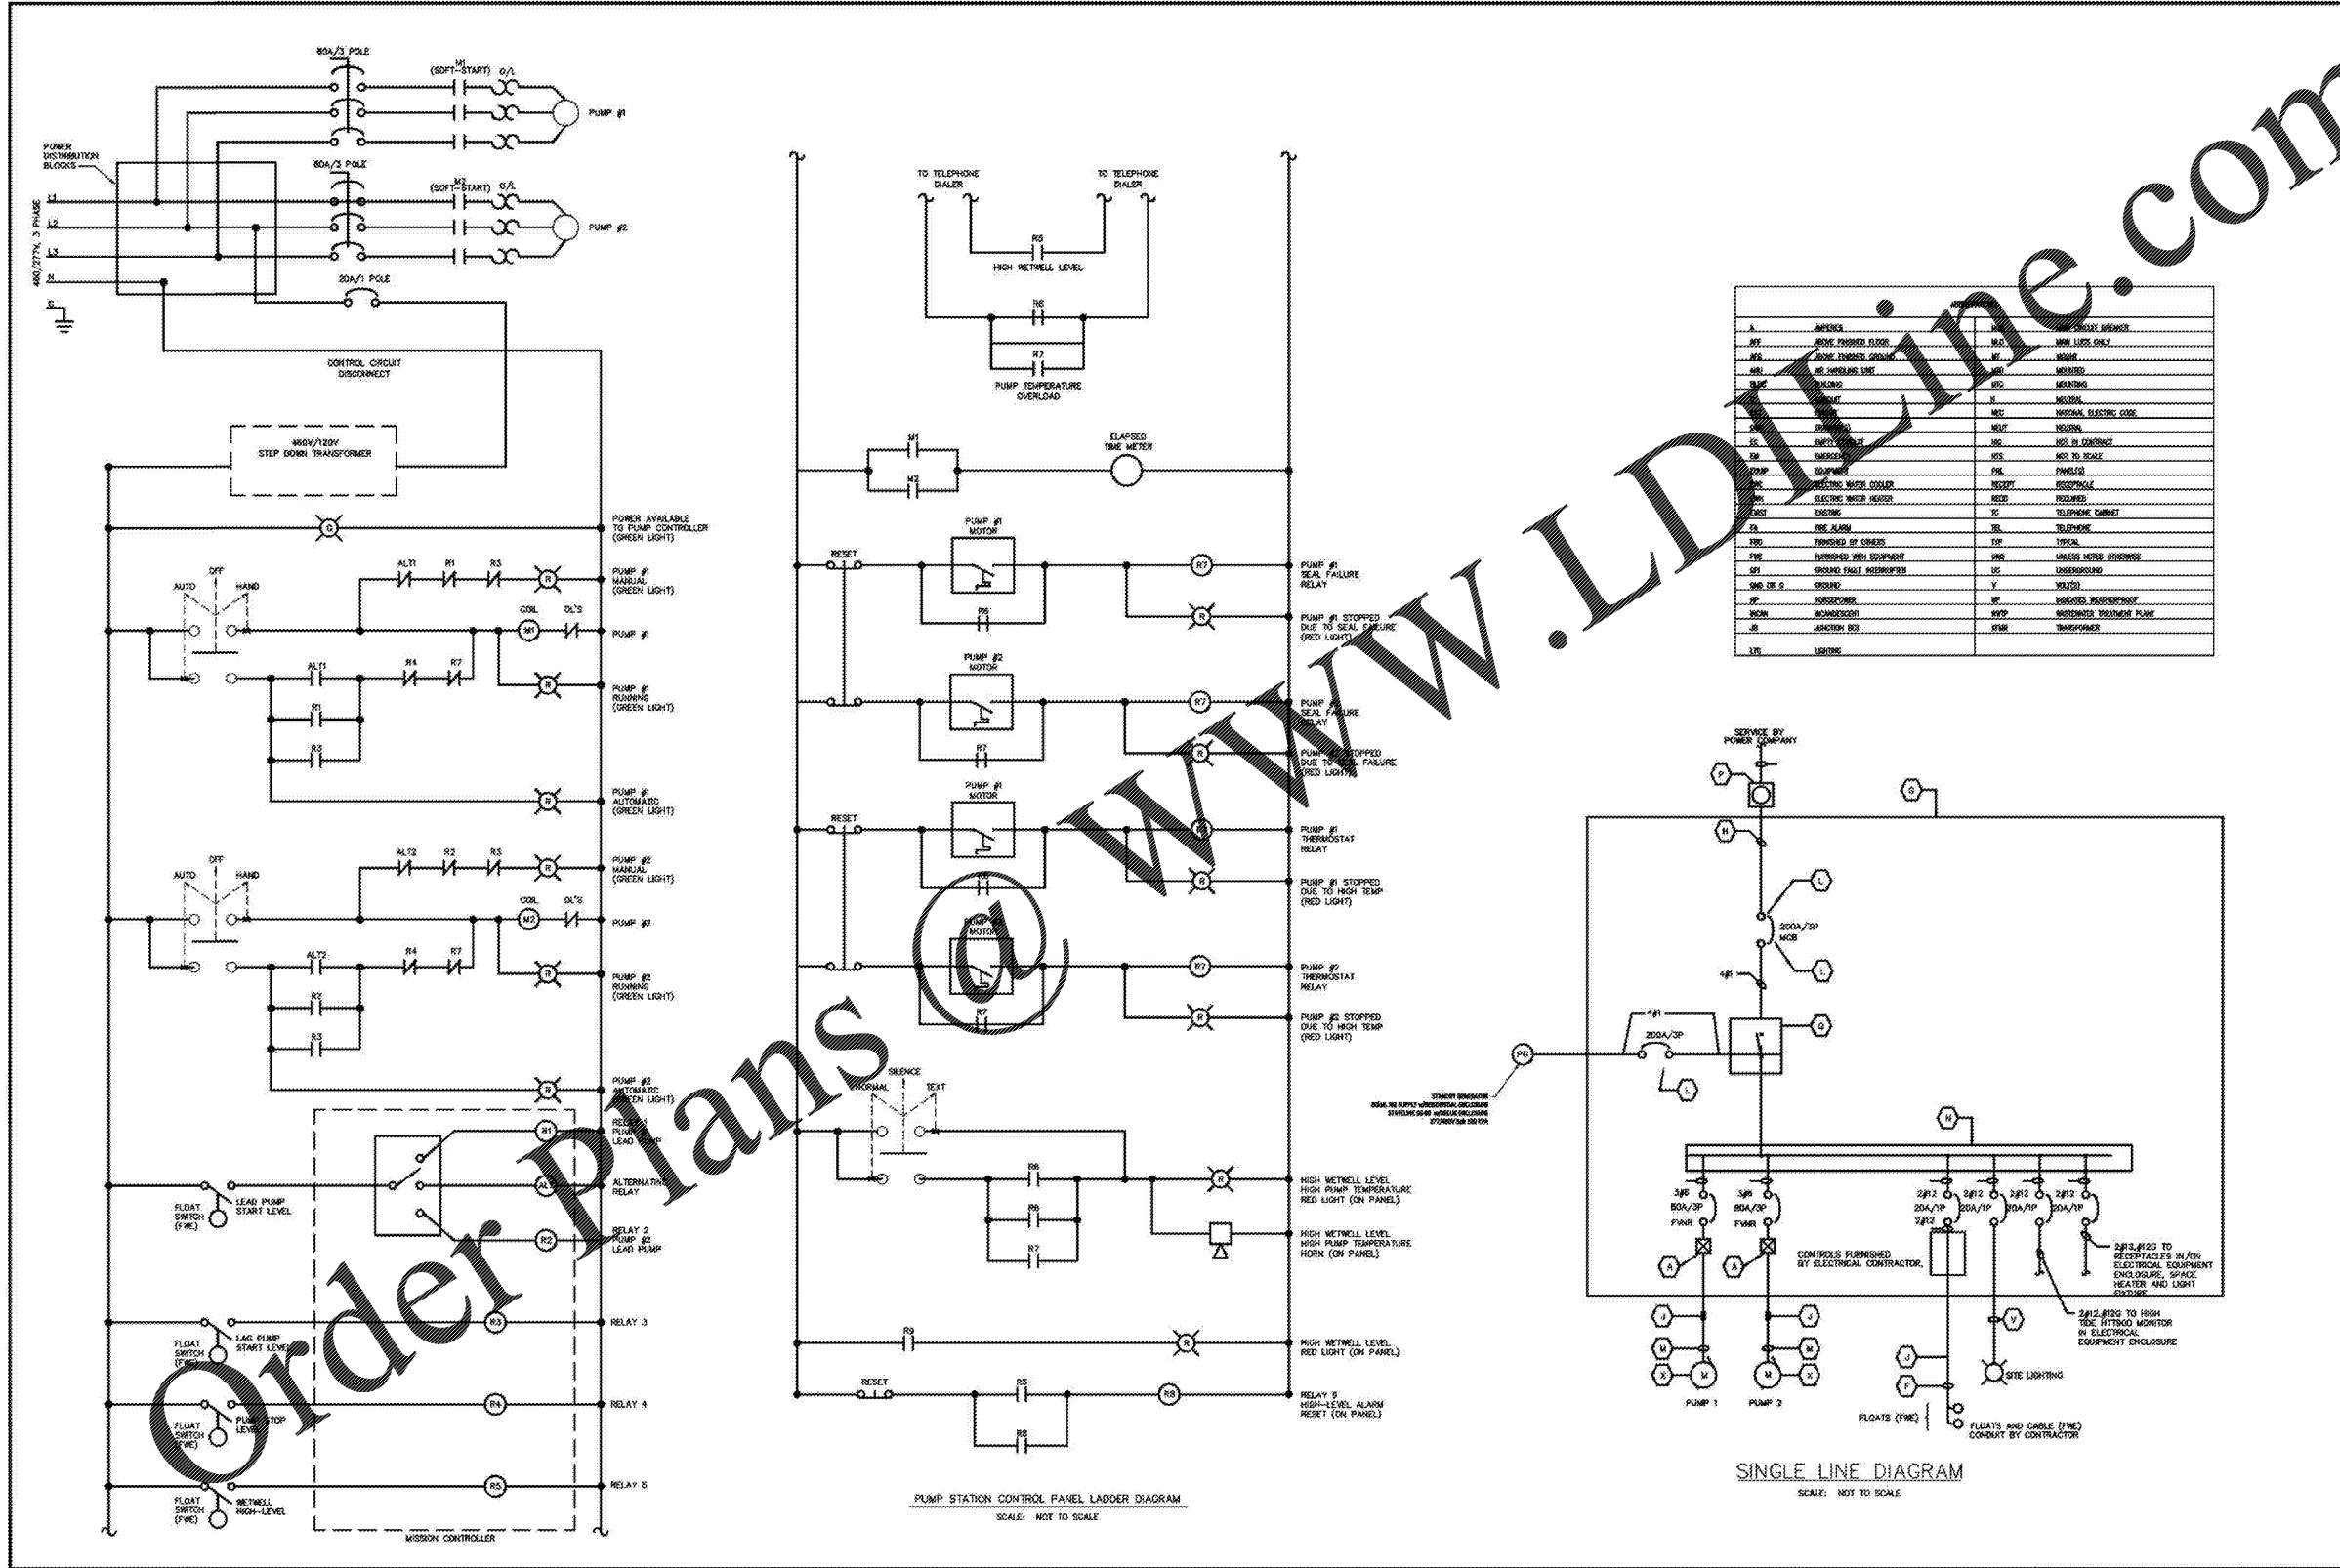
Order Plans @ WWW.LDILine.com

80A/3 POLE
M1 (SOFT-START) O/L
PUMP #1
POWER DISTRIBUTION BLOCKS
80A/3 POLE
M2 (SOFT-START) O/L
PUMP #2
L1
L2
L3
N
G
480/277V, 3 PHASE
20A/1 POLE
CONTROL CIRCUIT DISCONNECT
480V/120V STEP DOWN TRANSFORMER
G
POWER AVAILABLE TO PUMP CONTROLLER (GREEN LIGHT)
AUTO OFF HAND
ALT1 R1 R5
R
PUMP #1 MANUAL (GREEN LIGHT)
COIL OL'S
M1
PUMP #1
ALT1 R4 R7
R
PUMP #1 RUNNING (GREEN LIGHT)
R1
R3
R
PUMP #1 AUTOMATIC (GREEN LIGHT)
AUTO OFF HAND
ALT2 R2 R5
R
PUMP #2 MANUAL (GREEN LIGHT)
COIL OL'S
M2
PUMP #2
ALT2 R4 R7
R
PUMP #2 RUNNING (GREEN LIGHT)
R1
R3
R
PUMP #2 AUTOMATIC (GREEN LIGHT)
R1
RELAY 1 PUMP #1 LEAD PUMP
FLOAT SWITCH (FWE)
LEAD PUMP START LEVEL
ALT
ALTERNATING RELAY
R2
RELAY 2 PUMP #2 LEAD PUMP
R3
RELAY 3
FLOAT SWITCH (FWE)
LAG PUMP START LEVEL
R4
RELAY 4
FLOAT SWITCH (FWE)
PUMP STOP LEVEL
R5
RELAY 5
FLOAT SWITCH (FWE)
WETWELL HIGH-LEVEL
MISSION CONTROLLER

TO TELEPHONE DIALER
TO TELEPHONE DIALER
R5
HIGH WETWELL LEVEL
R6
R7
PUMP TEMPERATURE OVERLOAD
M1
M2
ELAPSED TIME METER
RESET
PUMP #1 MOTOR
R6
R7
PUMP #1 SEAL FAILURE RELAY
R
PUMP #1 STOPPED DUE TO SEAL FAILURE (RED LIGHT)
PUMP #2 MOTOR
R7
R7
PUMP #2 SEAL FAILURE RELAY
R
PUMP #2 STOPPED DUE TO SEAL FAILURE (RED LIGHT)
RESET
PUMP #1 MOTOR
R6
PUMP #1 THERMOSTAT RELAY
R
PUMP #1 STOPPED DUE TO HIGH TEMP (RED LIGHT)
PUMP #2 MOTOR
R7
R7
PUMP #2 THERMOSTAT RELAY
R
PUMP #2 STOPPED DUE TO HIGH TEMP (RED LIGHT)
SILENCE
NORMAL TEXT
R5
R6
R7
R
HIGH WETWELL LEVEL HIGH PUMP TEMPERATURE RED LIGHT (ON PANEL)
HIGH WETWELL LEVEL HIGH PUMP TEMPERATURE HORN (ON PANEL)
R9
R
HIGH WETWELL LEVEL RED LIGHT (ON PANEL)
RESET
R5
R8
R8
RELAY 8 HIGH-LEVEL ALARM RESET (ON PANEL)
PUMP STATION CONTROL PANEL LADDER DIAGRAM
SCALE: NOT TO SCALE

| ABBREVIATIONS | | | |
|---|---|---|---|
| A | AMPERES | MCB | MAIN CIRCUIT BREAKER |
| AFF | ABOVE FINISHED FLOOR | MLO | MAIN LUGS ONLY |
| AFG | ABOVE FINISHED GRADE | MT | MOUNT |
| AHU | AIR HANDLING UNIT | MTD | MOUNTED |
| BLDG | BUILDING | MTG | MOUNTING |
| | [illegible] | N | NEUTRAL |
| | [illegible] | NEC | NATIONAL ELECTRIC CODE |
| | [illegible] | NEUT | NEUTRAL |
| EC | EMPTY CONDUIT | NIC | NOT IN CONTRACT |
| EM | EMERGENCY | NTS | NOT TO SCALE |
| EQUIP | EQUIPMENT | PNL | PANEL(S) |
| EWC | ELECTRIC WATER COOLER | RECEPT | RECEPTACLE |
| EWH | ELECTRIC WATER HEATER | REQD | REQUIRED |
| EXIST | EXISTING | TC | TELEPHONE CABINET |
| FA | FIRE ALARM | TEL | TELEPHONE |
| FBO | FURNISHED BY OTHERS | TYP | TYPICAL |
| FWE | FURNISHED WITH EQUIPMENT | UNO | UNLESS NOTED OTHERWISE |
| GFI | GROUND FAULT INTERRUPTER | UG | UNDERGROUND |
| GND OR G | GROUND | V | VOLT(S) |
| HP | HORSEPOWER | WP | WEATHERPROOF |
| INCAN | INCANDESCENT | WWTP | WASTEWATER TREATMENT PLANT |
| JB | JUNCTION BOX | XFMR | TRANSFORMER |
| LTG | LIGHTING | | |

SERVICE BY POWER COMPANY
P
G
H
L
200A/3P MCB
L
4#1
4#1
200A/3P
Q
PG
L
STANDBY GENERATOR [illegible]
N
3#6 80A/3P FVNR
3#6 80A/3P FVNR
2#12 20A/1P 2#12
2#12 20A/1P
2#12 20A/1P
2#12 20A/1P
CONTROLS FURNISHED BY ELECTRICAL CONTRACTOR.
2#12,#12G TO RECEPTACLES IN/ON ELECTRICAL EQUIPMENT ENCLOSURE, SPACE HEATER AND LIGHT FIXTURE
2#12,#12G TO HIGH TIDE RTT500 MONITOR IN ELECTRICAL EQUIPMENT ENCLOSURE
A
A
J
J
W
W
X
X
M
M
PUMP 1
PUMP 2
V
SITE LIGHTING
J
F
FLOATS (FWE)
FLOATS AND CABLE (FWE) CONDUIT BY CONTRACTOR
SINGLE LINE DIAGRAM
SCALE: NOT TO SCALE